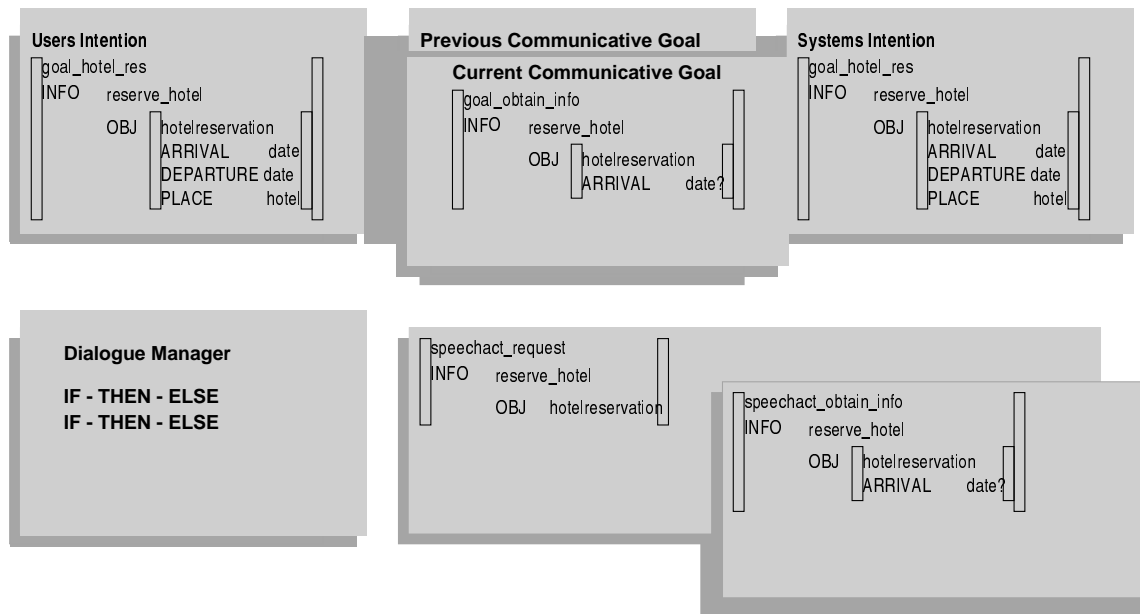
Users Intention
goal_hotel_res
INFO reserve_hotel
OBJ hotelreservation
ARRIVAL date
DEPARTURE date
PLACE hotel

Previous Communicative Goal

Current Communicative Goal
goal_obtain_info
INFO reserve_hotel
OBJ hotelreservation
ARRIVAL date?

Systems Intention
goal_hotel_res
INFO reserve_hotel
OBJ hotelreservation
ARRIVAL date
DEPARTURE date
PLACE hotel

Dialogue Manager

IF - THEN - ELSE
IF - THEN - ELSE

speechact_request
INFO reserve_hotel
OBJ hotelreservation

speechact_obtain_info
INFO reserve_hotel
OBJ hotelreservation
ARRIVAL date?